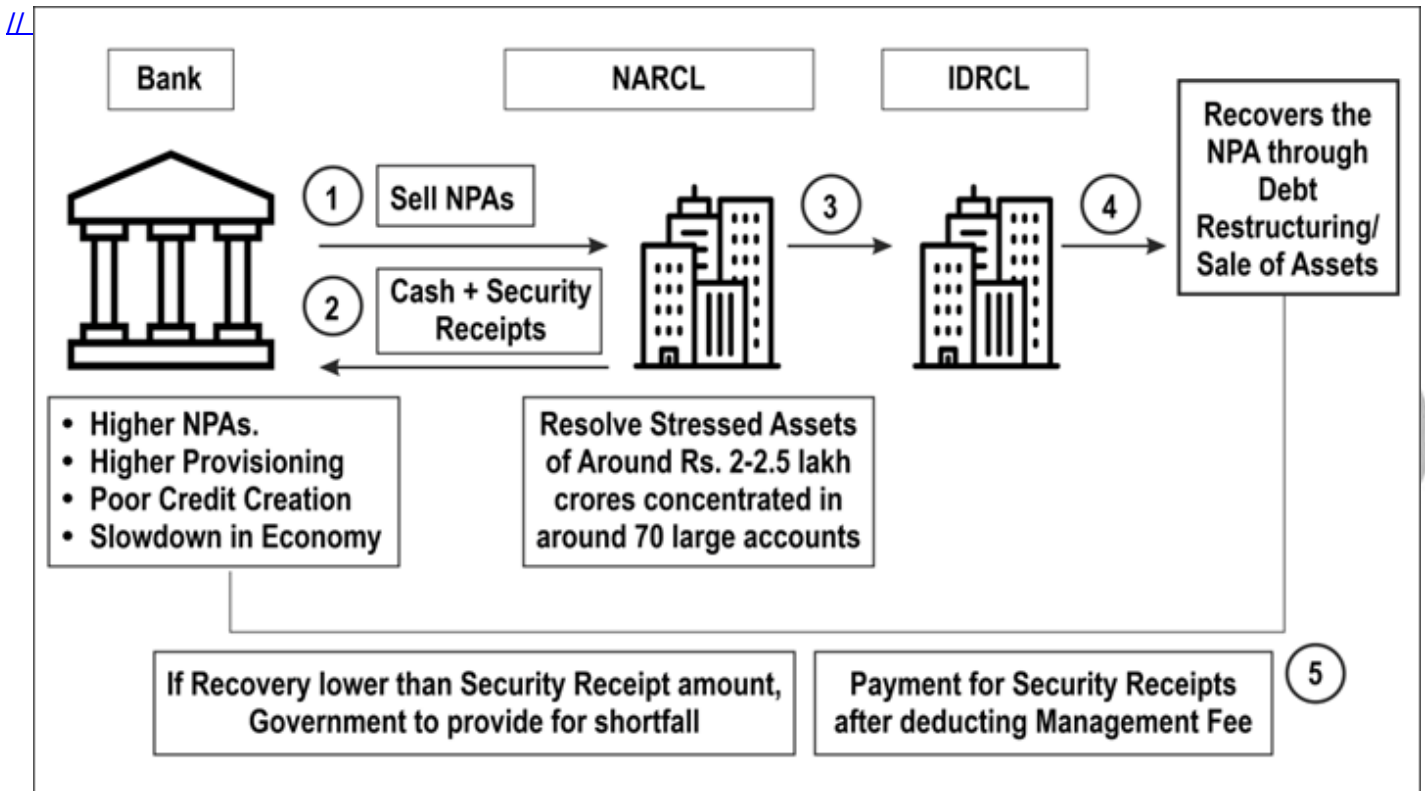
//

Bank

NARCL

IDRCL

Recovers the NPA through Debt Restructuring/ Sale of Assets

1 Sell NPAs

2 Cash + Security Receipts

3

4

• Higher NPAs.
• Higher Provisioning
• Poor Credit Creation
• Slowdown in Economy

Resolve Stressed Assets of Around Rs. 2-2.5 lakh crores concentrated in around 70 large accounts

If Recovery lower than Security Receipt amount, Government to provide for shortfall

Payment for Security Receipts after deducting Management Fee

5